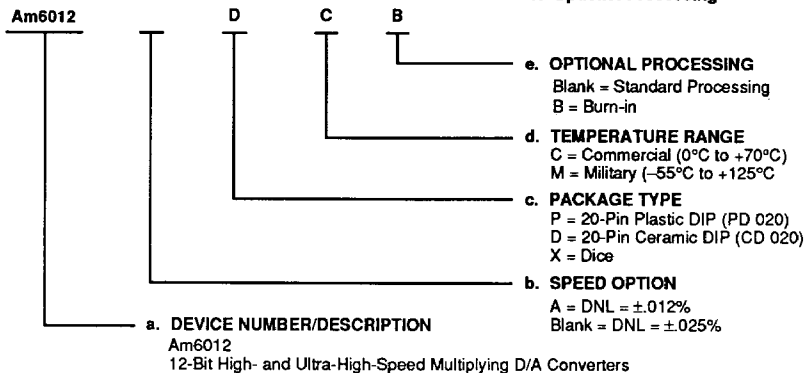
Am6012 D C B

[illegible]

e. OPTIONAL PROCESSING
Blank = Standard Processing
B = Burn-in

d. TEMPERATURE RANGE
C = Commercial (0°C to +70°C)
M = Military (–55°C to +125°C

c. PACKAGE TYPE
P = 20-Pin Plastic DIP (PD 020)
D = 20-Pin Ceramic DIP (CD 020)
X = Dice

b. SPEED OPTION
A = DNL = ±.012%
Blank = DNL = ±.025%

a. DEVICE NUMBER/DESCRIPTION
Am6012
12-Bit High- and Ultra-High-Speed Multiplying D/A Converters